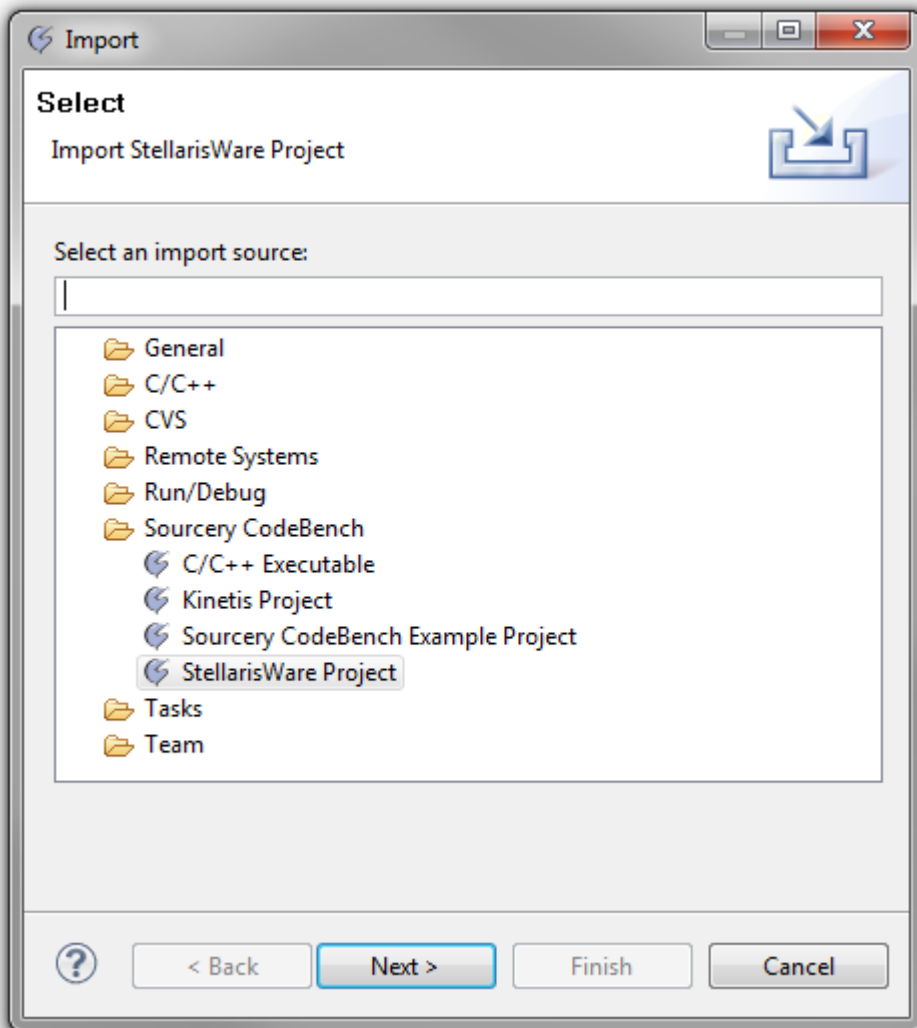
Import

Select
Import StellarisWare Project

Select an import source:

General
C/C++
CVS
Remote Systems
Run/Debug
Sourcery CodeBench
C/C++ Executable
Kinetis Project
Sourcery CodeBench Example Project
StellarisWare Project
Tasks
Team

?
< Back
Next >
Finish
Cancel